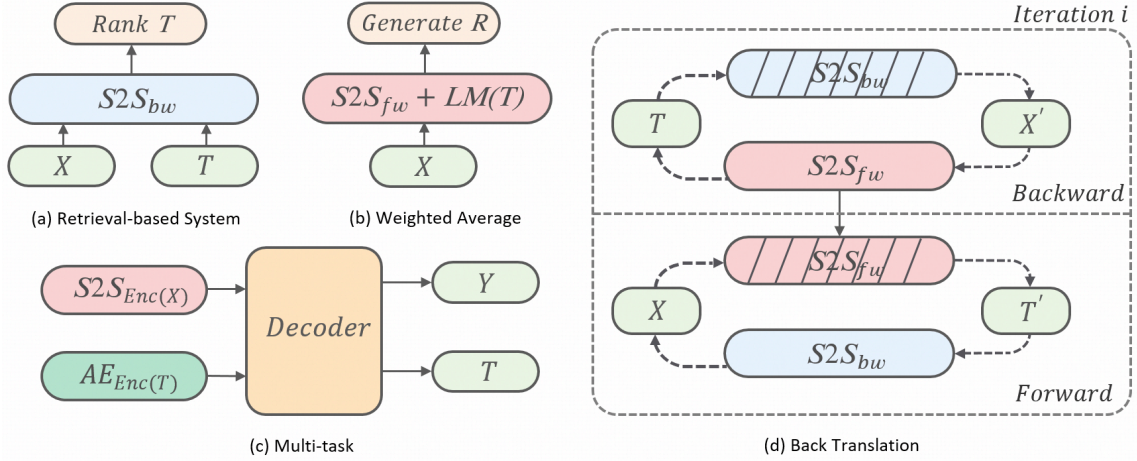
$Rank\ T$

$S2S_{bw}$

$X$

$T$

(a) Retrieval-based System

$Generate\ R$

$S2S_{fw} + LM(T)$

$X$

(b) Weighted Average

$Iteration\ i$

$S2S_{bw}$

$T$

$X'$

$S2S_{fw}$

$Backward$

$S2S_{fw}$

$X$

$T'$

$S2S_{bw}$

$Forward$

(d) Back Translation

$S2S_{Enc(X)}$

$AE_{Enc(T)}$

$Decoder$

$Y$

$T$

(c) Multi-task